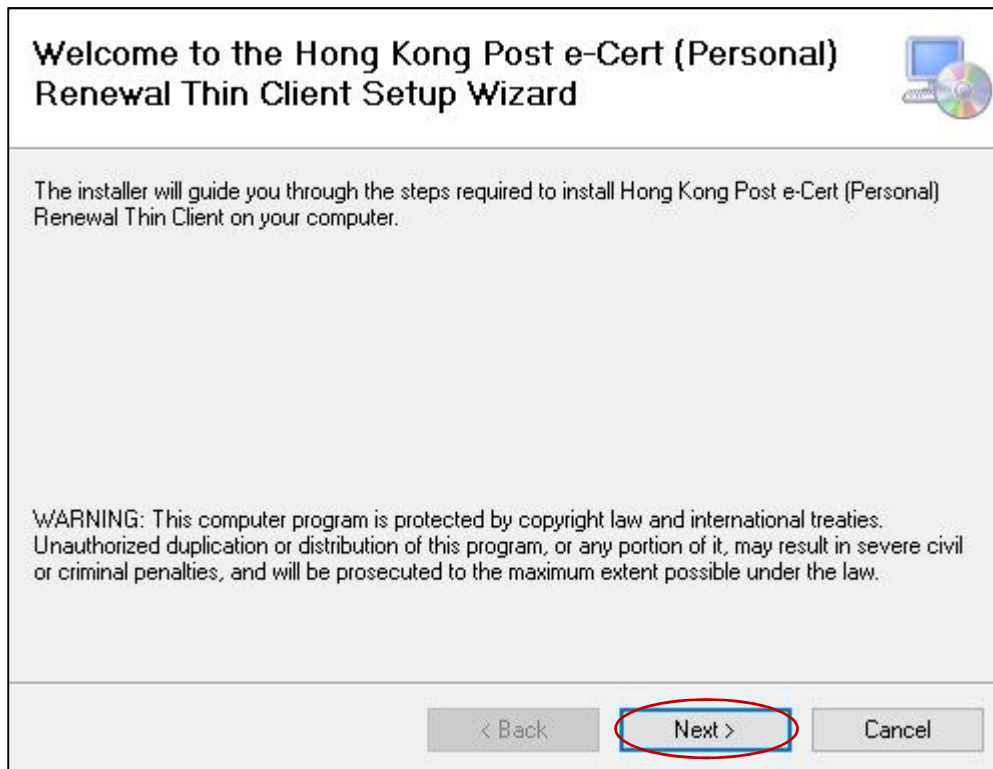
Welcome to the Hong Kong Post e-Cert (Personal) Renewal Thin Client Setup Wizard

The installer will guide you through the steps required to install Hong Kong Post e-Cert (Personal) Renewal Thin Client on your computer.

WARNING: This computer program is protected by copyright law and international treaties. Unauthorized duplication or distribution of this program, or any portion of it, may result in severe civil or criminal penalties, and will be prosecuted to the maximum extent possible under the law.

< Back Next > Cancel